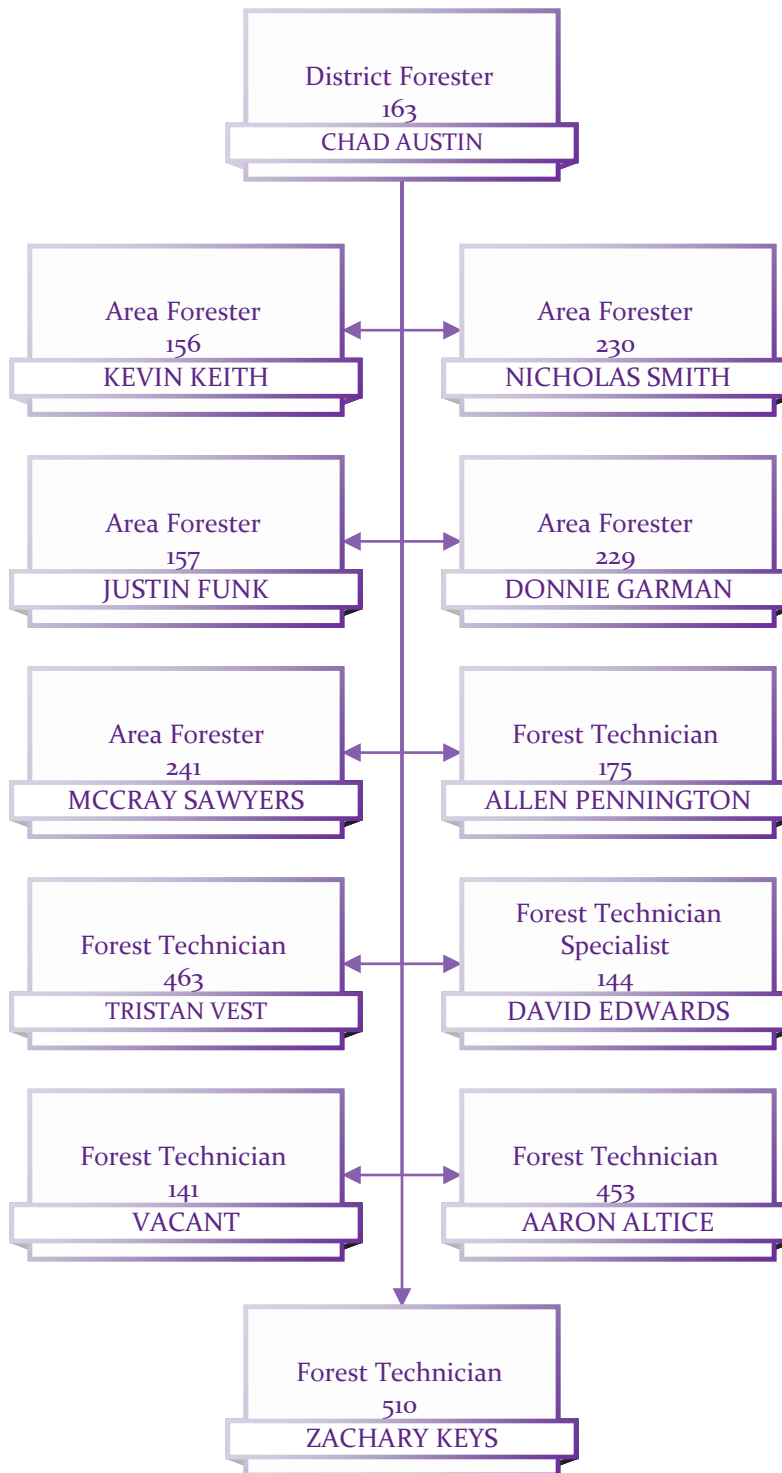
District Forester
163
CHAD AUSTIN

Area Forester
156
KEVIN KEITH

Area Forester
230
NICHOLAS SMITH

Area Forester
157
JUSTIN FUNK

Area Forester
229
DONNIE GARMAN

Area Forester
241
MCCRAY SAWYERS

Forest Technician
175
ALLEN PENNINGTON

Forest Technician
463
TRISTAN VEST

Forest Technician Specialist
144
DAVID EDWARDS

Forest Technician
141
VACANT

Forest Technician
453
AARON ALTICE

Forest Technician
510
ZACHARY KEYS